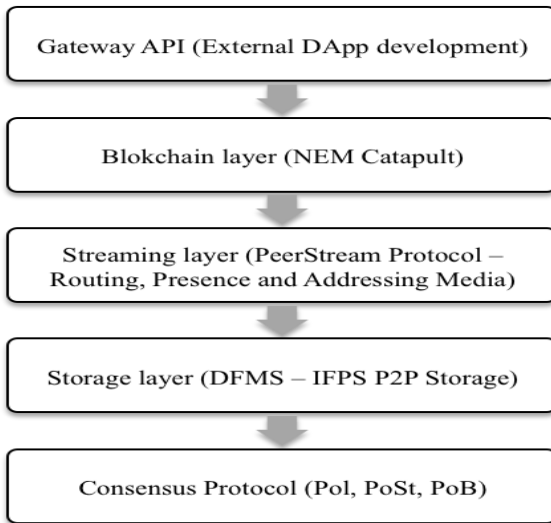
Gateway API (External DApp development)

Blokchain layer (NEM Catapult)

Streaming layer (PeerStream Protocol – Routing, Presence and Addressing Media)

Storage layer (DFMS – IFPS P2P Storage)

Consensus Protocol (PoI, PoSt, PoB)